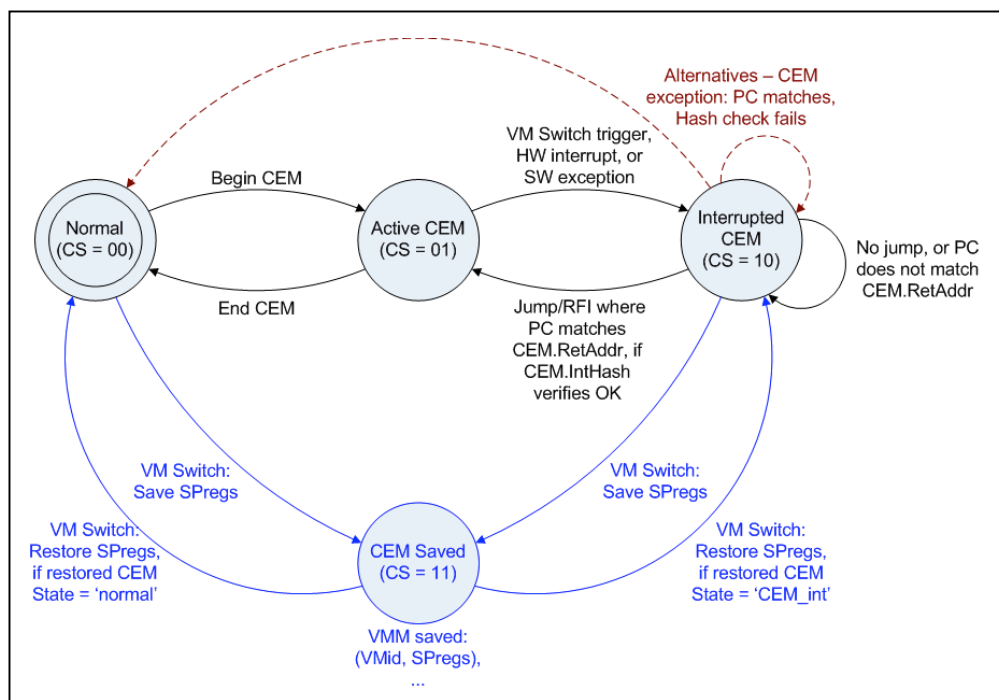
Alternatives – CEM exception: PC matches, Hash check fails

VM Switch trigger, HW interrupt, or SW exception

Begin CEM

Normal (CS = 00)

Active CEM (CS = 01)

Interrupted CEM (CS = 10)

No jump, or PC does not match CEM.RetAddr

End CEM

Jump/RFI where PC matches CEM.RetAddr, if CEM.IntHash verifies OK

VM Switch: Save SPregs

VM Switch: Save SPregs

VM Switch: Restore SPregs, if restored CEM State = 'normal'

CEM Saved (CS = 11)

VM Switch: Restore SPregs, if restored CEM State = 'CEM_int'

VMM saved: (VMid, SPregs), ...